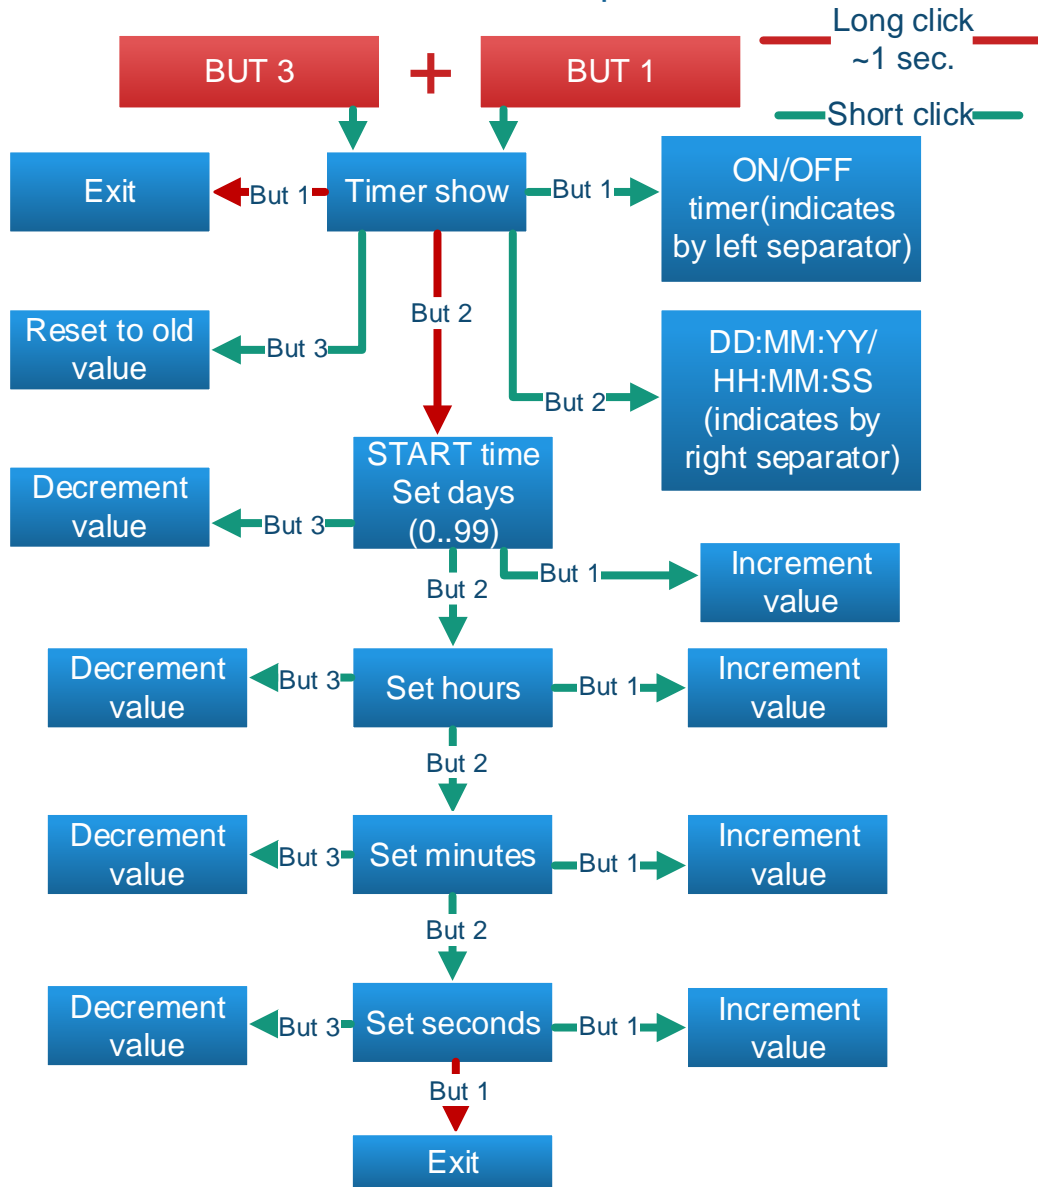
Long click
~1 sec.

Short click

BUT 3 + BUT 1

Timer show

Exit

But 1

But 1

ON/OFF timer(indicates by left separator)

Reset to old value

But 3

But 2

But 2

DD:MM:YY/ HH:MM:SS (indicates by right separator)

START time Set days (0..99)

Decrement value

But 3

But 1

Increment value

But 2

Set hours

Decrement value

But 3

But 1

Increment value

But 2

Set minutes

Decrement value

But 3

But 1

Increment value

But 2

Set seconds

Decrement value

But 3

But 1

Increment value

But 1

Exit